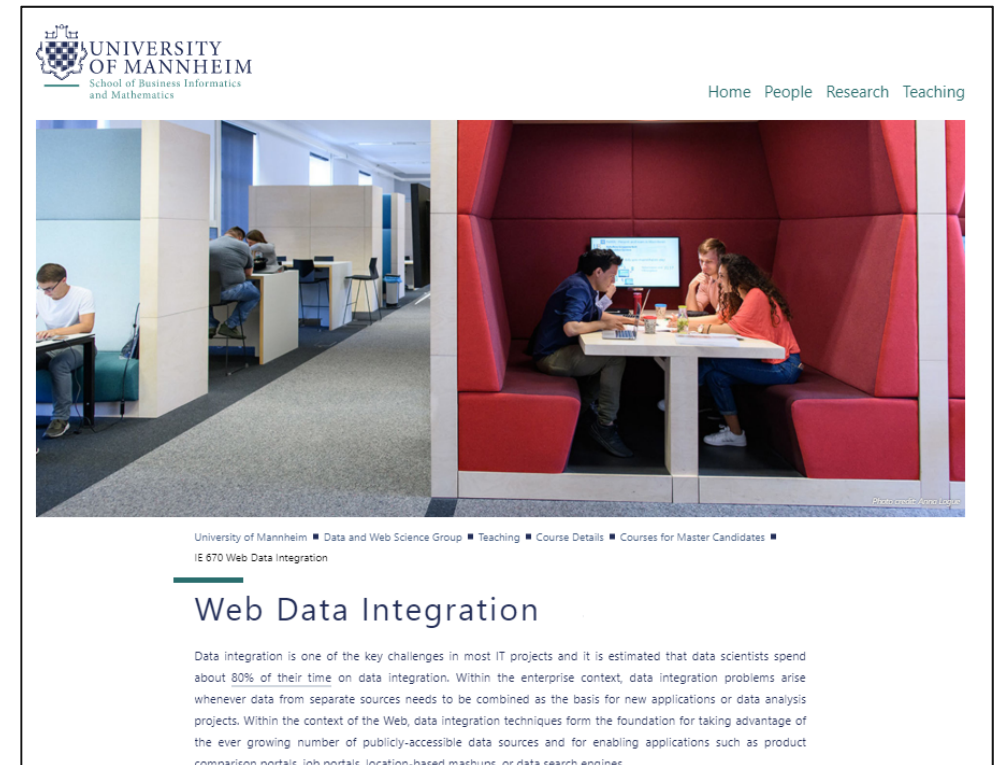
UNIVERSITY OF MANNHEIM
School of Business Informatics and Mathematics

Home People Research Teaching

Photo credit: Anna Logue

University of Mannheim ■ Data and Web Science Group ■ Teaching ■ Course Details ■ Courses for Master Candidates ■ IE 670 Web Data Integration

Web Data Integration

Data integration is one of the key challenges in most IT projects and it is estimated that data scientists spend about 80% of their time on data integration. Within the enterprise context, data integration problems arise whenever data from separate sources needs to be combined as the basis for new applications or data analysis projects. Within the context of the Web, data integration techniques form the foundation for taking advantage of the ever growing number of publicly-accessible data sources and for enabling applications such as product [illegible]